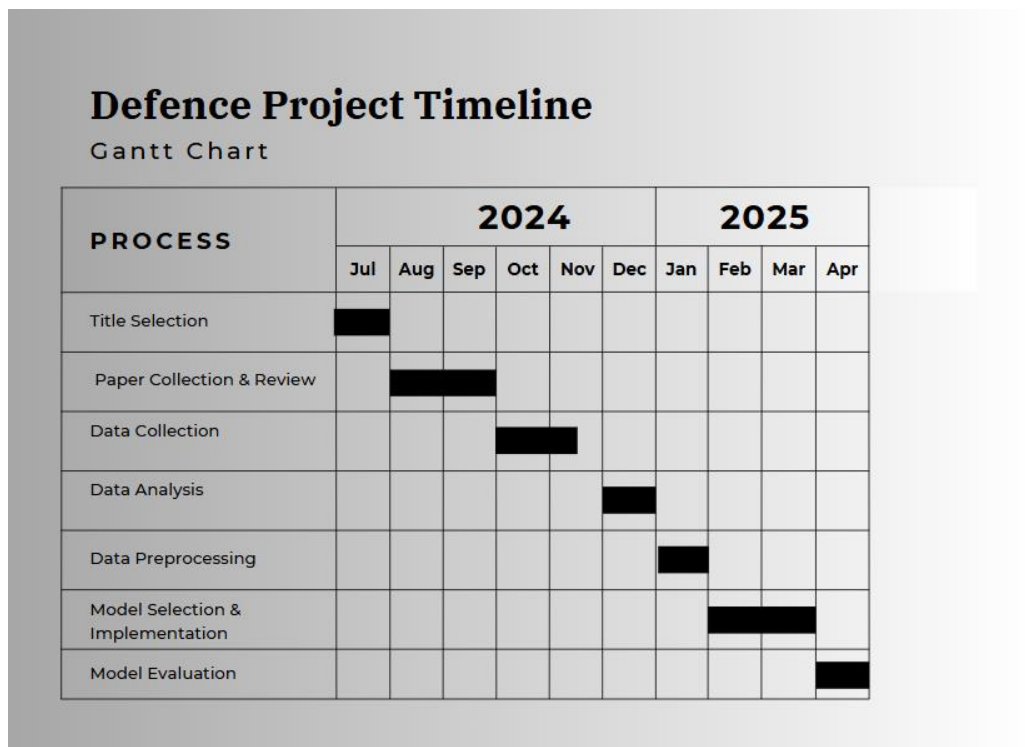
Defence Project Timeline

Gantt Chart

| PROCESS | 2024 | | | | | | 2025 | | | |
|---|---|---|---|---|---|---|---|---|---|---|
| | Jul | Aug | Sep | Oct | Nov | Dec | Jan | Feb | Mar | Apr |
| Title Selection | | | | | | | | | | |
| Paper Collection & Review | | | | | | | | | | |
| Data Collection | | | | | | | | | | |
| Data Analysis | | | | | | | | | | |
| Data Preprocessing | | | | | | | | | | |
| Model Selection & Implementation | | | | | | | | | | |
| Model Evaluation | | | | | | | | | | |